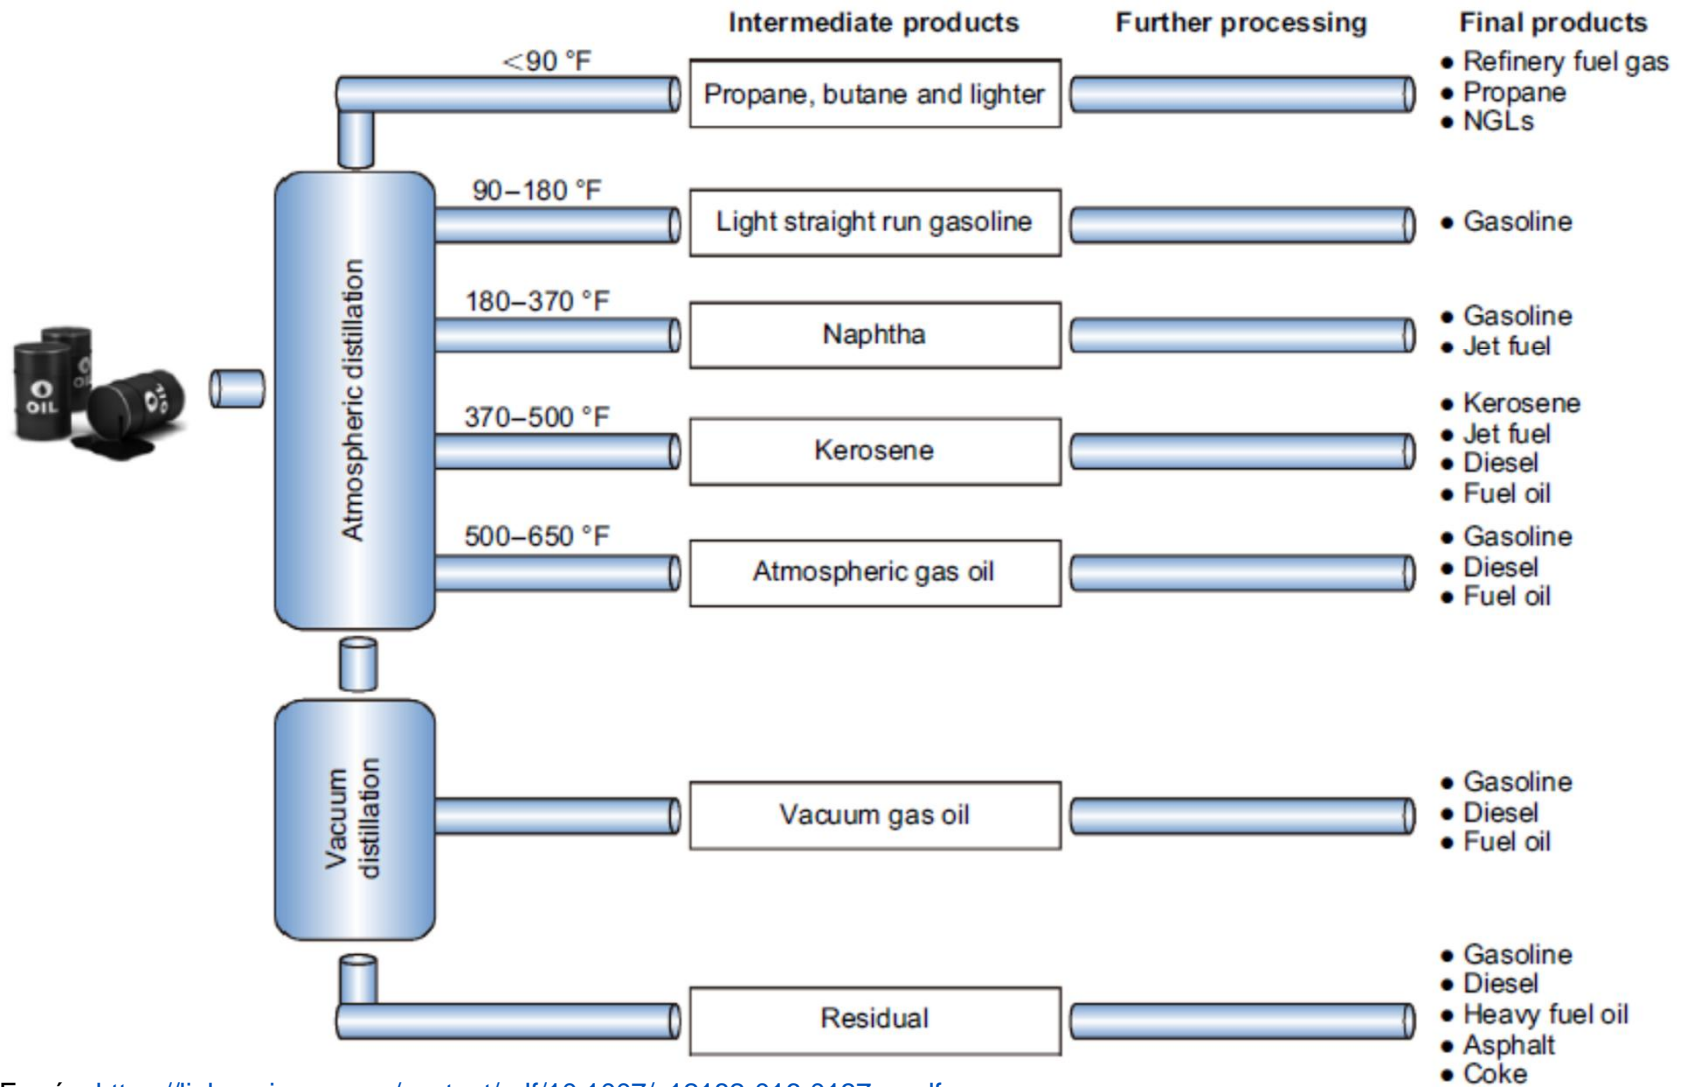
Intermediate products

Further processing

Final products

<90 °F

Propane, butane and lighter

• Refinery fuel gas
• Propane
• NGLs

90–180 °F

Light straight run gasoline

• Gasoline

180–370 °F

Naphtha

• Gasoline
• Jet fuel

370–500 °F

Kerosene

• Kerosene
• Jet fuel
• Diesel
• Fuel oil

500–650 °F

Atmospheric gas oil

• Gasoline
• Diesel
• Fuel oil

Atmospheric distillation

OIL

OIL

OIL

Vacuum distillation

Vacuum gas oil

• Gasoline
• Diesel
• Fuel oil

Residual

• Gasoline
• Diesel
• Heavy fuel oil
• Asphalt
• Coke

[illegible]